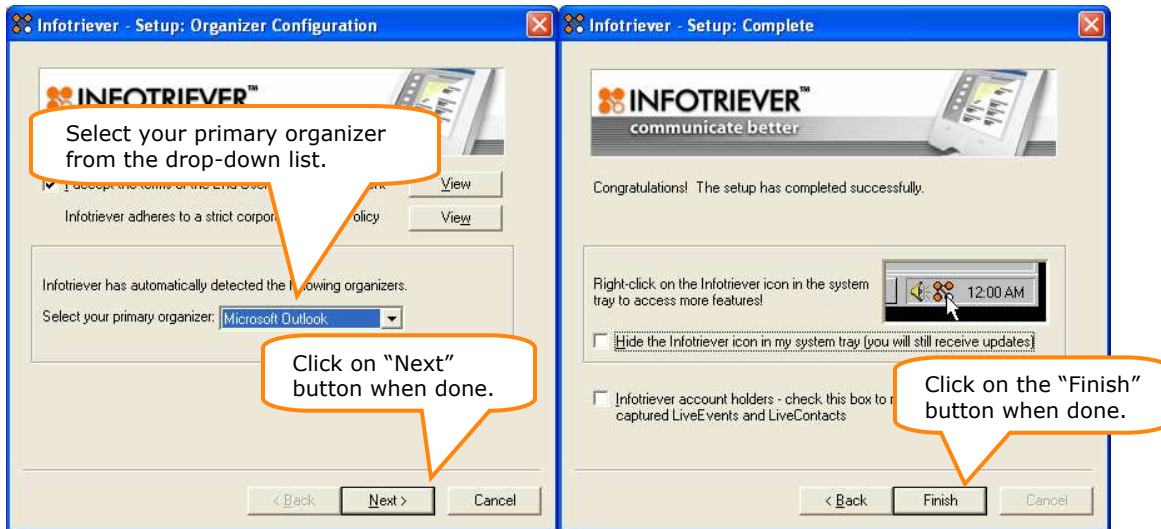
Infotriever - Setup: Organizer Configuration

INFOTRIEVER™

Select your primary organizer from the drop-down list.

I accept the terms of the End User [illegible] View

Infotriever adheres to a strict corpor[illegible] policy View

Infotriever has automatically detected the f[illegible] owing organizers.

Select your primary organizer: Microsoft Outlook

Click on "Next" button when done.

< Back Next > Cancel

Infotriever - Setup: Complete

INFOTRIEVER™
communicate better

Congratulations! The setup has completed successfully.

Right-click on the Infotriever icon in the system tray to access more features!

12:00 AM

Hide the Infotriever icon in my system tray (you will still receive updates)

Infotriever account holders - check this box to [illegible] captured LiveEvents and LiveContacts

Click on the "Finish" button when done.

< Back Finish Cancel